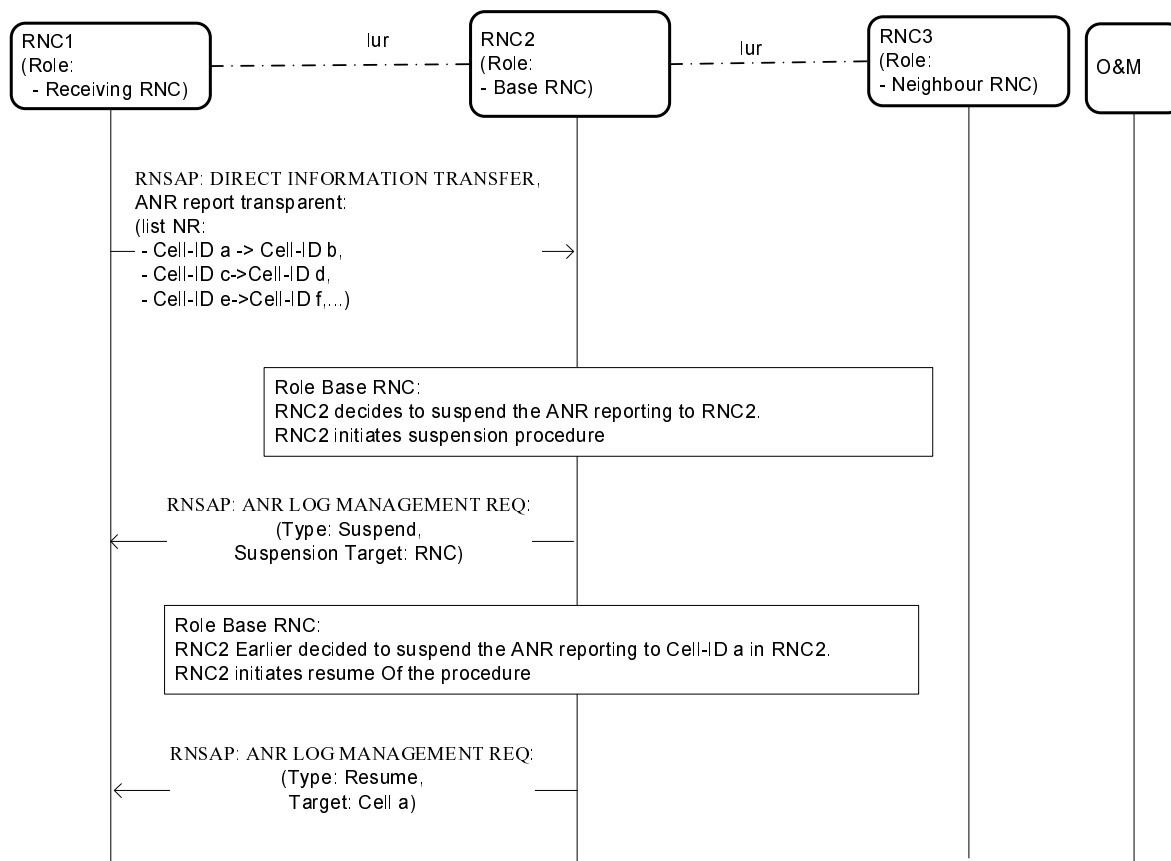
RNC1
(Role:
- Receiving RNC)

Iur

RNC2
(Role:
- Base RNC)

Iur

RNC3
(Role:
- Neighbour RNC)

O&M

RNSAP: DIRECT INFORMATION TRANSFER,
ANR report transparent:
(list NR:
- Cell-ID a -> Cell-ID b,
- Cell-ID c->Cell-ID d,
- Cell-ID e->Cell-ID f,...)

Role Base RNC:
RNC2 decides to suspend the ANR reporting to RNC2.
RNC2 initiates suspension procedure

RNSAP: ANR LOG MANAGEMENT REQ:
(Type: Suspend,
Suspension Target: RNC)

Role Base RNC:
RNC2 Earlier decided to suspend the ANR reporting to Cell-ID a in RNC2.
RNC2 initiates resume Of the procedure

RNSAP: ANR LOG MANAGEMENT REQ:
(Type: Resume,
Target: Cell a)